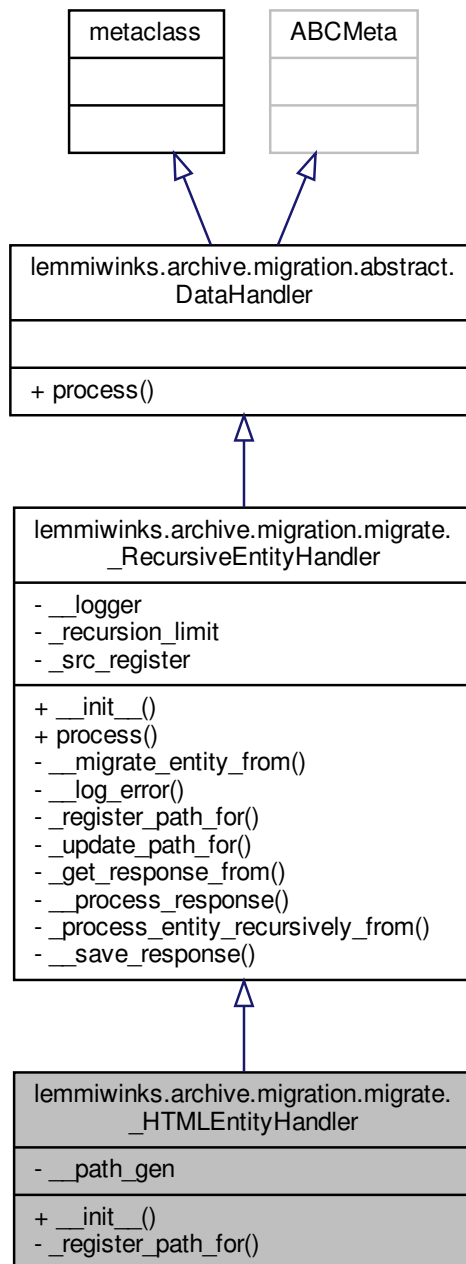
metaclass

ABCMeta

lemmiwinks.archive.migration.abstract.DataHandler

+ process()

lemmiwinks.archive.migration.migrate._RecursiveEntityHandler

- __logger
- _recursion_limit
- _src_register

+ __init__()
+ process()
- __migrate_entity_from()
- __log_error()
- _register_path_for()
- _update_path_for()
- _get_response_from()
- __process_response()
- _process_entity_recursively_from()
- __save_response()

lemmiwinks.archive.migration.migrate._HTMLEntityHandler

- __path_gen

+ __init__()
- _register_path_for()